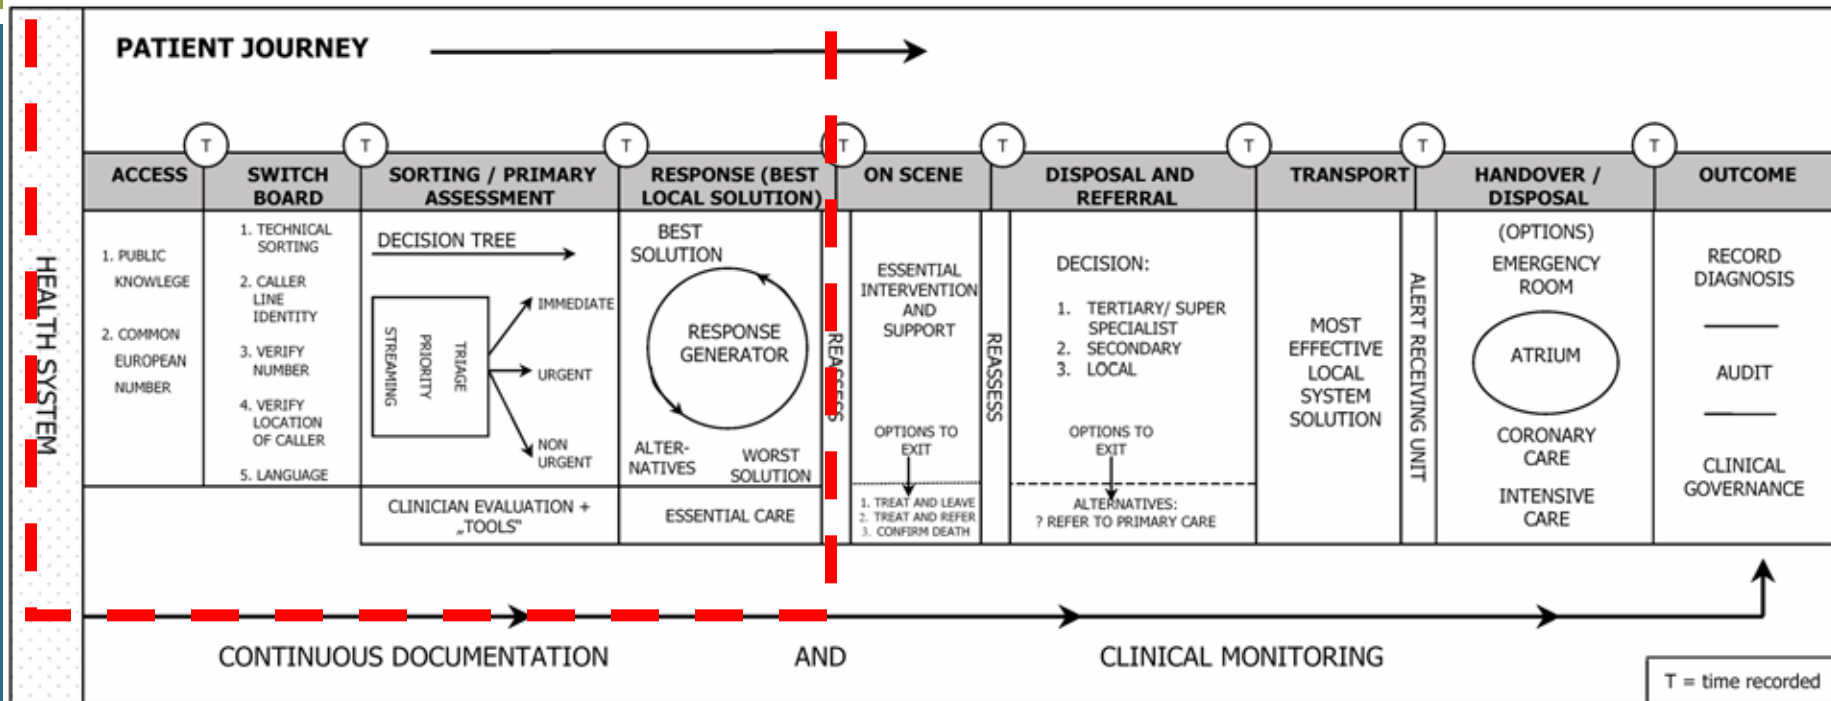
HEALTH SYSTEM

PATIENT JOURNEY

T T T T T T T T T

| ACCESS | SWITCH BOARD | SORTING / PRIMARY ASSESSMENT | RESPONSE (BEST LOCAL SOLUTION) | ON SCENE | DISPOSAL AND REFERRAL | TRANSPORT | HANDOVER / DISPOSAL | OUTCOME |
|---|---|---|---|---|---|---|---|---|
| 1. PUBLIC KNOWLEGE 2. COMMON EUROPEAN NUMBER | 1. TECHNICAL SORTING 2. CALLER LINE IDENTITY 3. VERIFY NUMBER 4. VERIFY LOCATION OF CALLER 5. LANGUAGE | DECISION TREE STREAMING PRIORITY TRIAGE IMMEDIATE URGENT NON URGENT | BEST SOLUTION RESPONSE GENERATOR ALTER-NATIVES WORST SOLUTION | ESSENTIAL INTERVENTION AND SUPPORT OPTIONS TO EXIT | DECISION: 1. TERTIARY/ SUPER SPECIALIST 2. SECONDARY 3. LOCAL OPTIONS TO EXIT | MOST EFFECTIVE LOCAL SYSTEM SOLUTION | (OPTIONS) EMERGENCY ROOM ATRIUM CORONARY CARE INTENSIVE CARE | RECORD DIAGNOSIS AUDIT CLINICAL GOVERNANCE |
| | | CLINICIAN EVALUATION + „TOOLS" | ESSENTIAL CARE | 1. TREAT AND LEAVE 2. TREAT AND REFER 3. CONFIRM DEATH | ALTERNATIVES: ? REFER TO PRIMARY CARE | | | |

REASSESS

REASSESS

ALERT RECEIVING UNIT

CONTINUOUS DOCUMENTATION AND CLINICAL MONITORING

T = time recorded